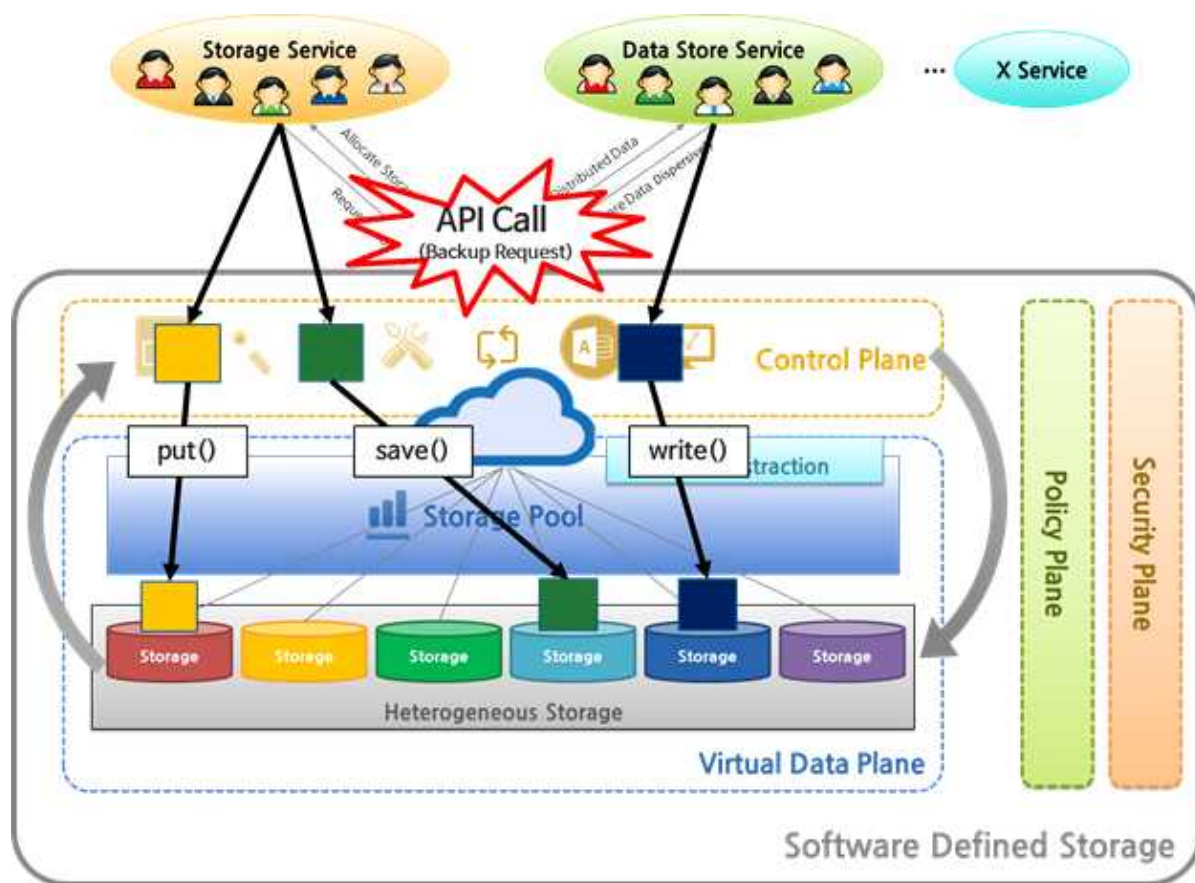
Storage Service

Data Store Service

... X Service

Allocate Sto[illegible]

Requ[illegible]

Distributed Data

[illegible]re Data Dispersi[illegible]

API Call
(Backup Request)

Control Plane

put()

save()

write()

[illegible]straction

Storage Pool

Storage

Storage

Storage

Storage

Storage

Storage

Heterogeneous Storage

Virtual Data Plane

Policy Plane

Security Plane

Software Defined Storage